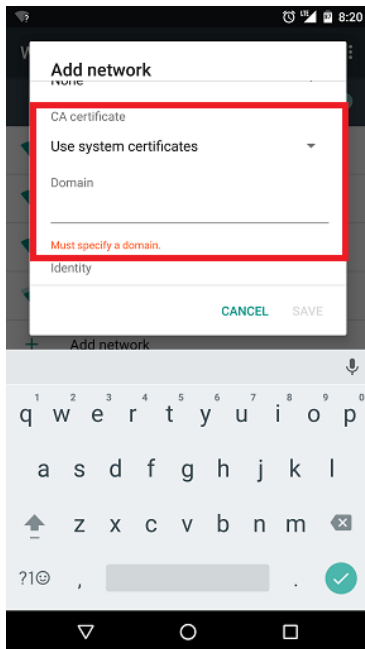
8:20

Add network

None

CA certificate

Use system certificates

Domain

Must specify a domain.

Identity

CANCEL SAVE

Add network

1 2 3 4 5 6 7 8 9 0
q w e r t y u i o p
a s d f g h j k l
z x c v b n m
?1☺ , .